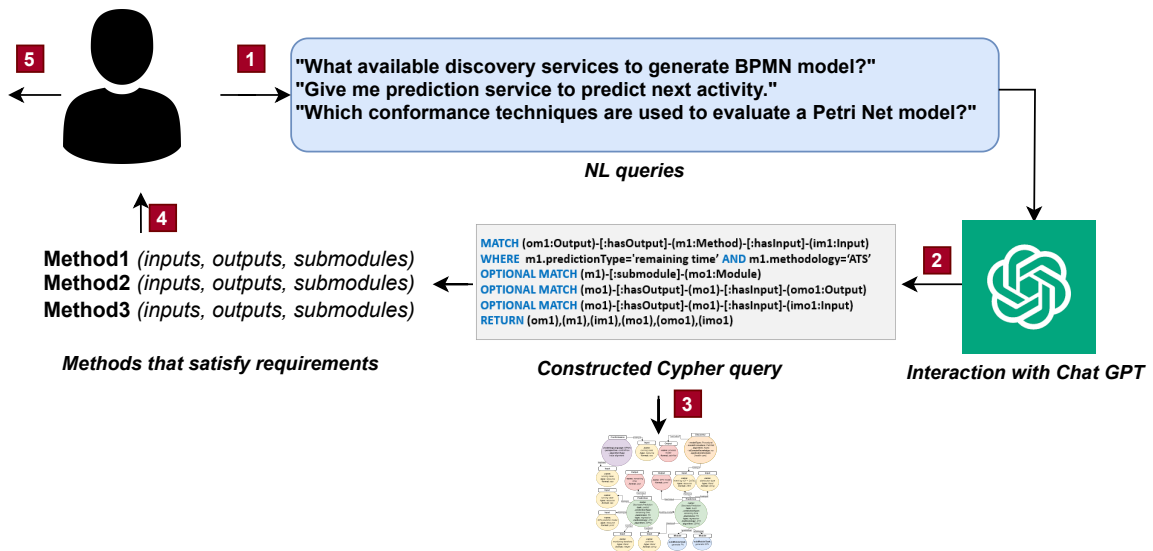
5

1

"What available discovery services to generate BPMN model?"
"Give me prediction service to predict next activity."
"Which conformance techniques are used to evaluate a Petri Net model?"

NL queries

4

Method1 (inputs, outputs, submodules)
Method2 (inputs, outputs, submodules)
Method3 (inputs, outputs, submodules)

Methods that satisfy requirements

MATCH (om1:Output)-[:hasOutput]-(m1:Method)-[:hasInput]-(im1:Input)
WHERE m1.predictionType='remaining time' AND m1.methodology='ATS'
OPTIONAL MATCH (m1)-[:submodule]-(mo1:Module)
OPTIONAL MATCH (mo1)-[:hasOutput]-(mo1)-[:hasInput]-(omo1:Output)
OPTIONAL MATCH (mo1)-[:hasOutput]-(mo1)-[:hasInput]-(imo1:Input)
RETURN (om1),(m1),(im1),(mo1),(omo1),(imo1)

Constructed Cypher query

2

Interaction with Chat GPT

3